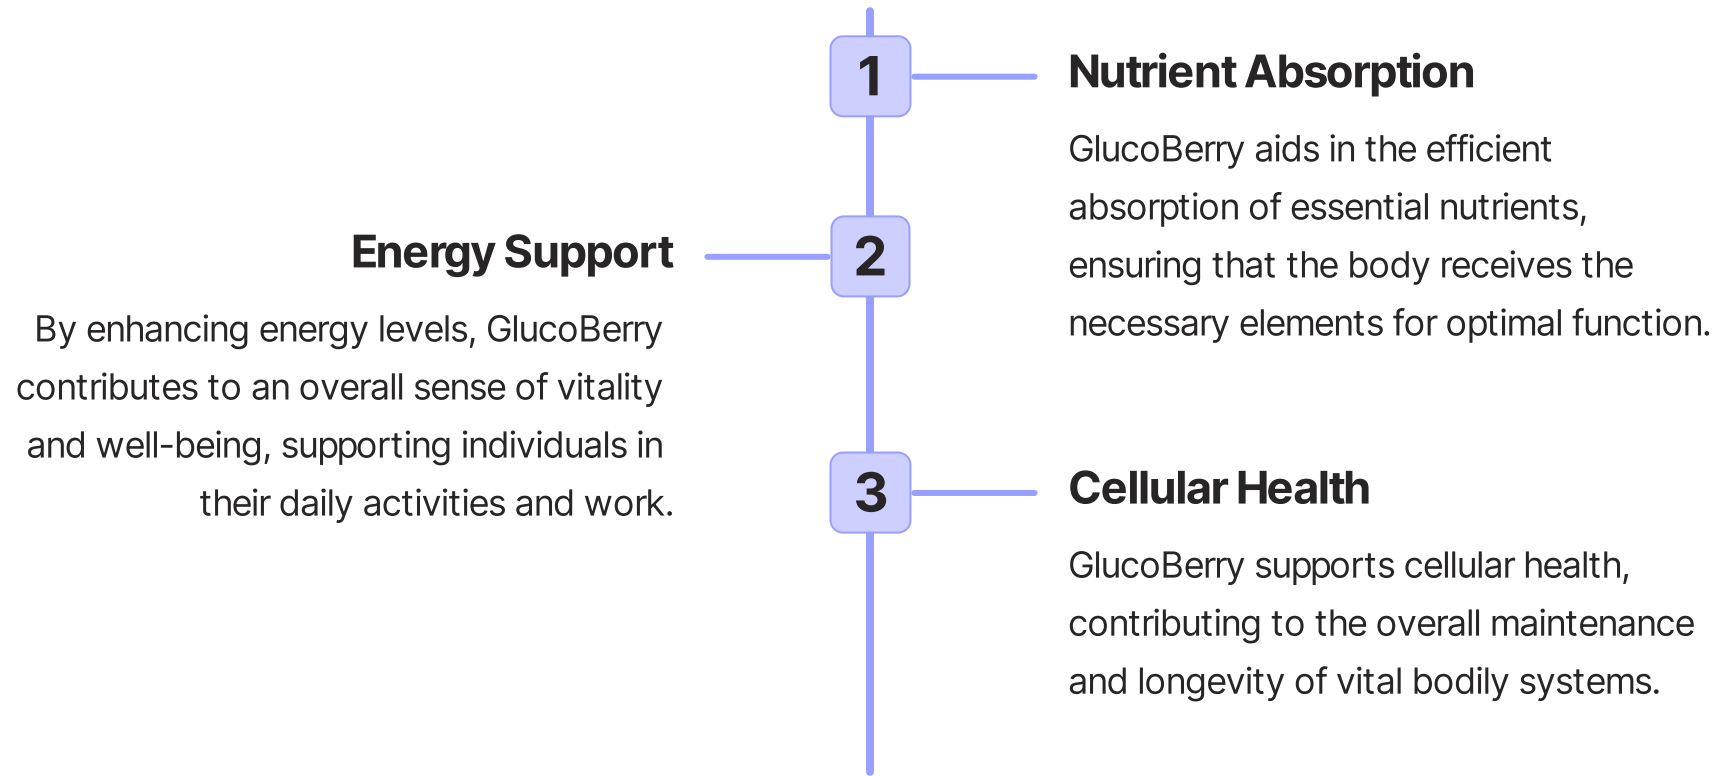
1

Nutrient Absorption

GlucoBerry aids in the efficient absorption of essential nutrients, ensuring that the body receives the necessary elements for optimal function.

2

Energy Support

By enhancing energy levels, GlucoBerry contributes to an overall sense of vitality and well-being, supporting individuals in their daily activities and work.

3

Cellular Health

GlucoBerry supports cellular health, contributing to the overall maintenance and longevity of vital bodily systems.